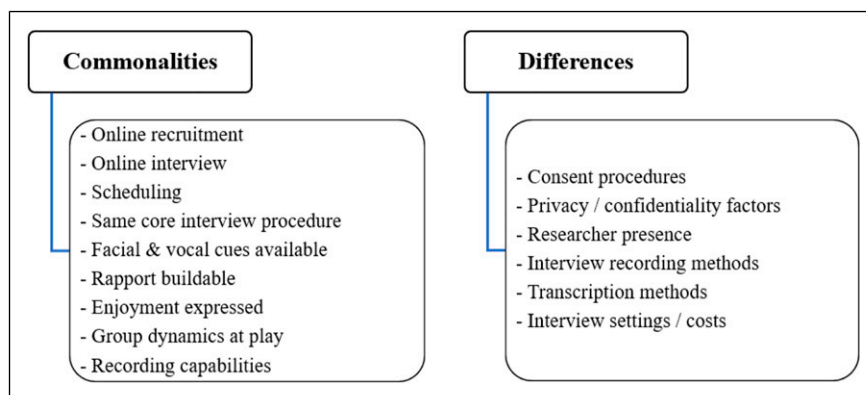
Commonalities

- Online recruitment
- Online interview
- Scheduling
- Same core interview procedure
- Facial & vocal cues available
- Rapport buildable
- Enjoyment expressed
- Group dynamics at play
- Recording capabilities

Differences

- Consent procedures
- Privacy / confidentiality factors
- Researcher presence
- Interview recording methods
- Transcription methods
- Interview settings / costs